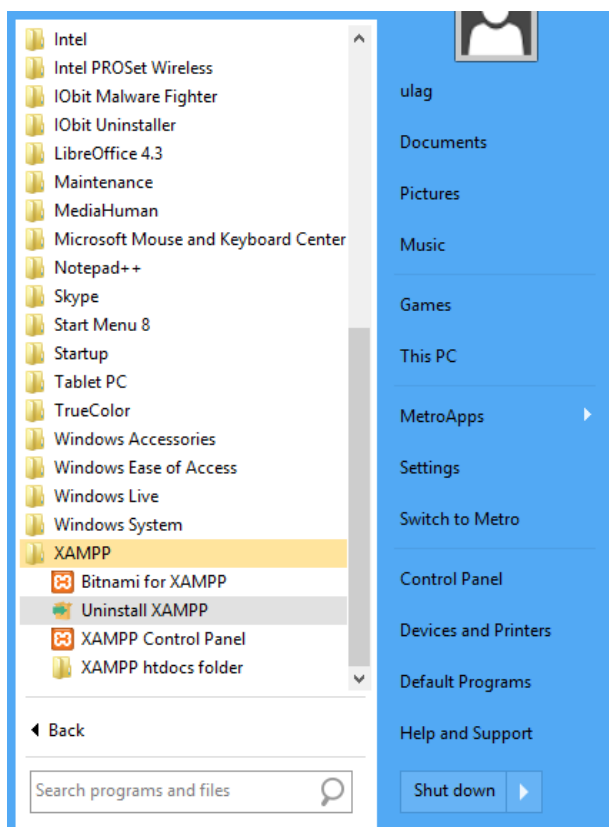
Intel
Intel PROSet Wireless
IObit Malware Fighter
IObit Uninstaller
LibreOffice 4.3
Maintenance
MediaHuman
Microsoft Mouse and Keyboard Center
Notepad++
Skype
Start Menu 8
Startup
Tablet PC
TrueColor
Windows Accessories
Windows Ease of Access
Windows Live
Windows System
XAMPP
Bitnami for XAMPP
Uninstall XAMPP
XAMPP Control Panel
XAMPP htdocs folder

Back

Search programs and files

ulag
Documents
Pictures
Music
Games
This PC
MetroApps
Settings
Switch to Metro
Control Panel
Devices and Printers
Default Programs
Help and Support
Shut down